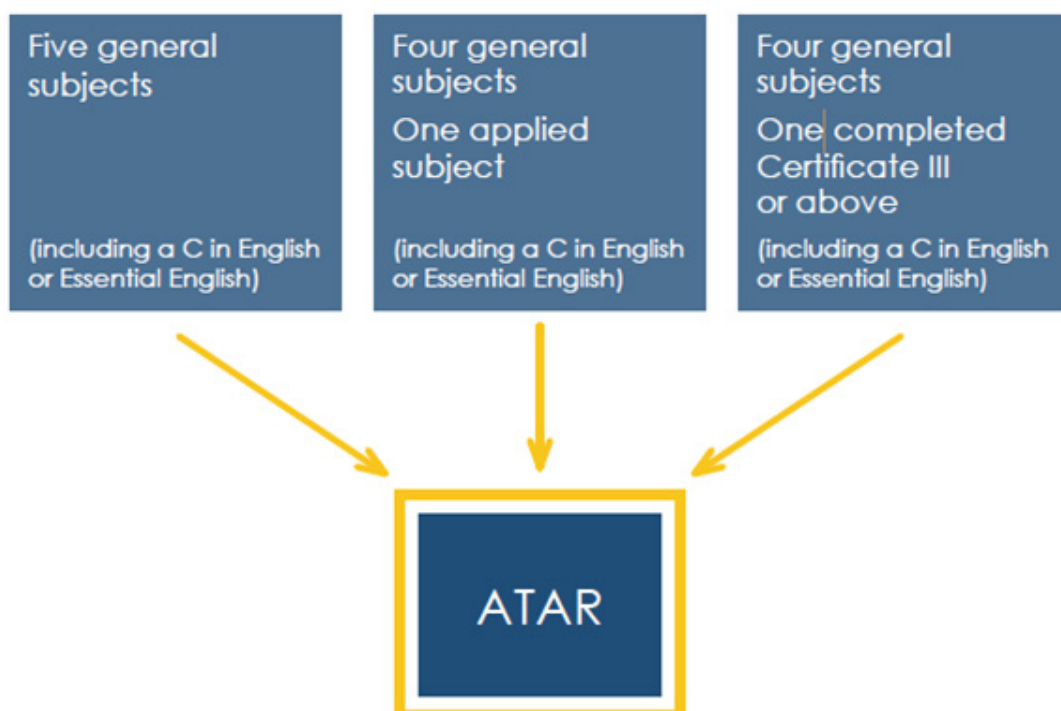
Five general subjects

(including a C in English or Essential English)

Four general subjects

One applied subject

(including a C in English or Essential English)

Four general subjects

One completed Certificate III or above

(including a C in English or Essential English)

ATAR